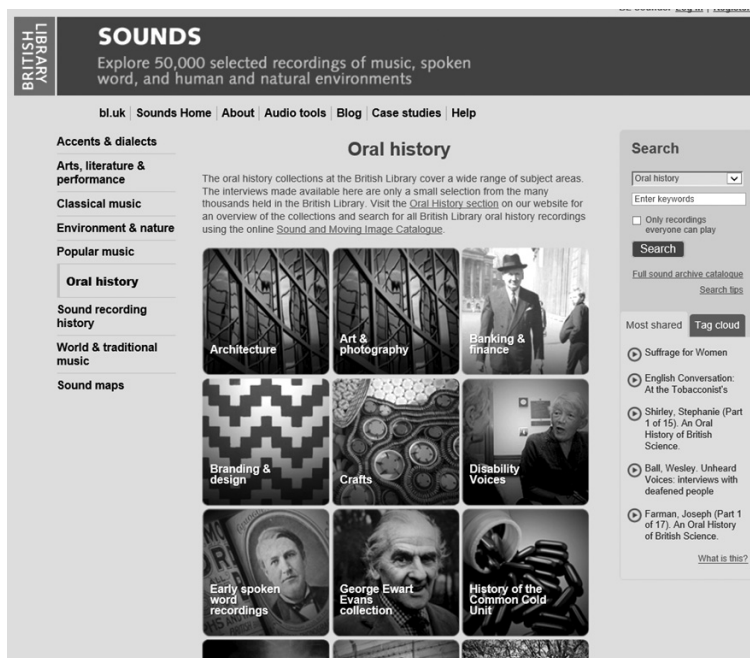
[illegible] Log in | Register

BRITISH LIBRARY

SOUNDS

Explore 50,000 selected recordings of music, spoken word, and human and natural environments

bl.uk | Sounds Home | About | Audio tools | Blog | Case studies | Help

Accents & dialects

Arts, literature & performance

Classical music

Environment & nature

Popular music

Oral history

Sound recording history

World & traditional music

Sound maps

Oral history

The oral history collections at the British Library cover a wide range of subject areas. The interviews made available here are only a small selection from the many thousands held in the British Library. Visit the Oral History section on our website for an overview of the collections and search for all British Library oral history recordings using the online Sound and Moving Image Catalogue.

Architecture

Art & photography

Banking & finance

Branding & design

Crafts

Disability Voices

Early spoken word recordings

George Ewart Evans collection

History of the Common Cold Unit

Search

Oral history

Enter keywords

Only recordings everyone can play

Search

Full sound archive catalogue

Search tips

Most shared

Tag cloud

Suffrage for Women

English Conversation: At the Tobacconist's

Shirley, Stephanie (Part 1 of 15). An Oral History of British Science.

Ball, Wesley. Unheard Voices: interviews with deafened people

Farman, Joseph (Part 1 of 17). An Oral History of British Science.

What is this?